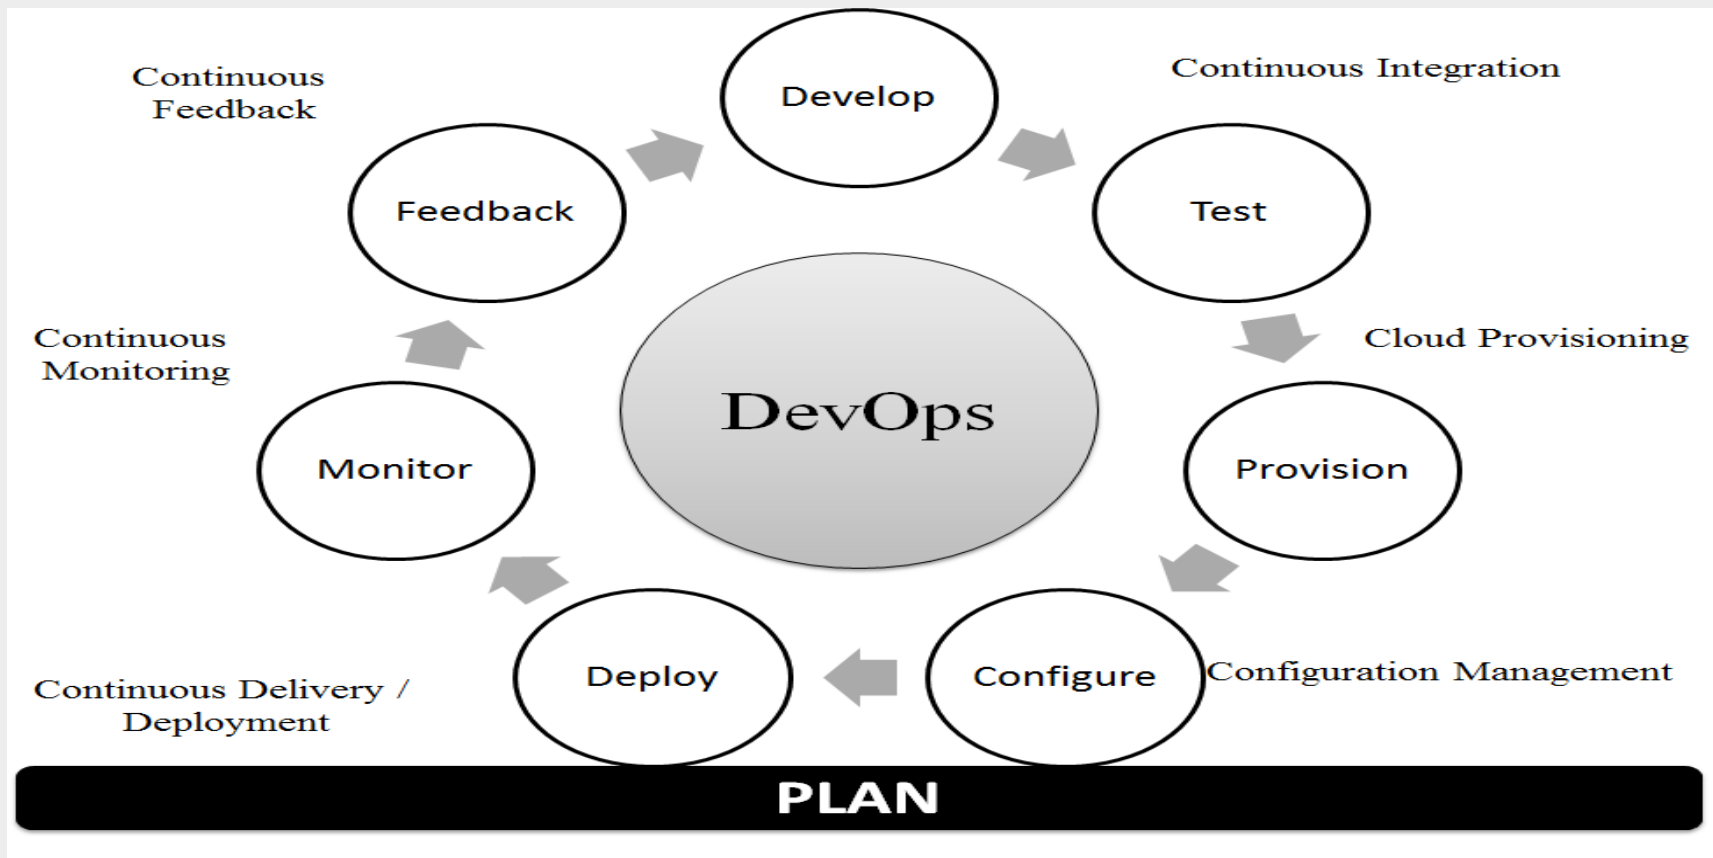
Continuous Feedback

Develop

Continuous Integration

Feedback

Test

Continuous Monitoring

Cloud Provisioning

DevOps

Monitor

Provision

Deploy

Configure

Configuration Management

Continuous Delivery / Deployment

PLAN